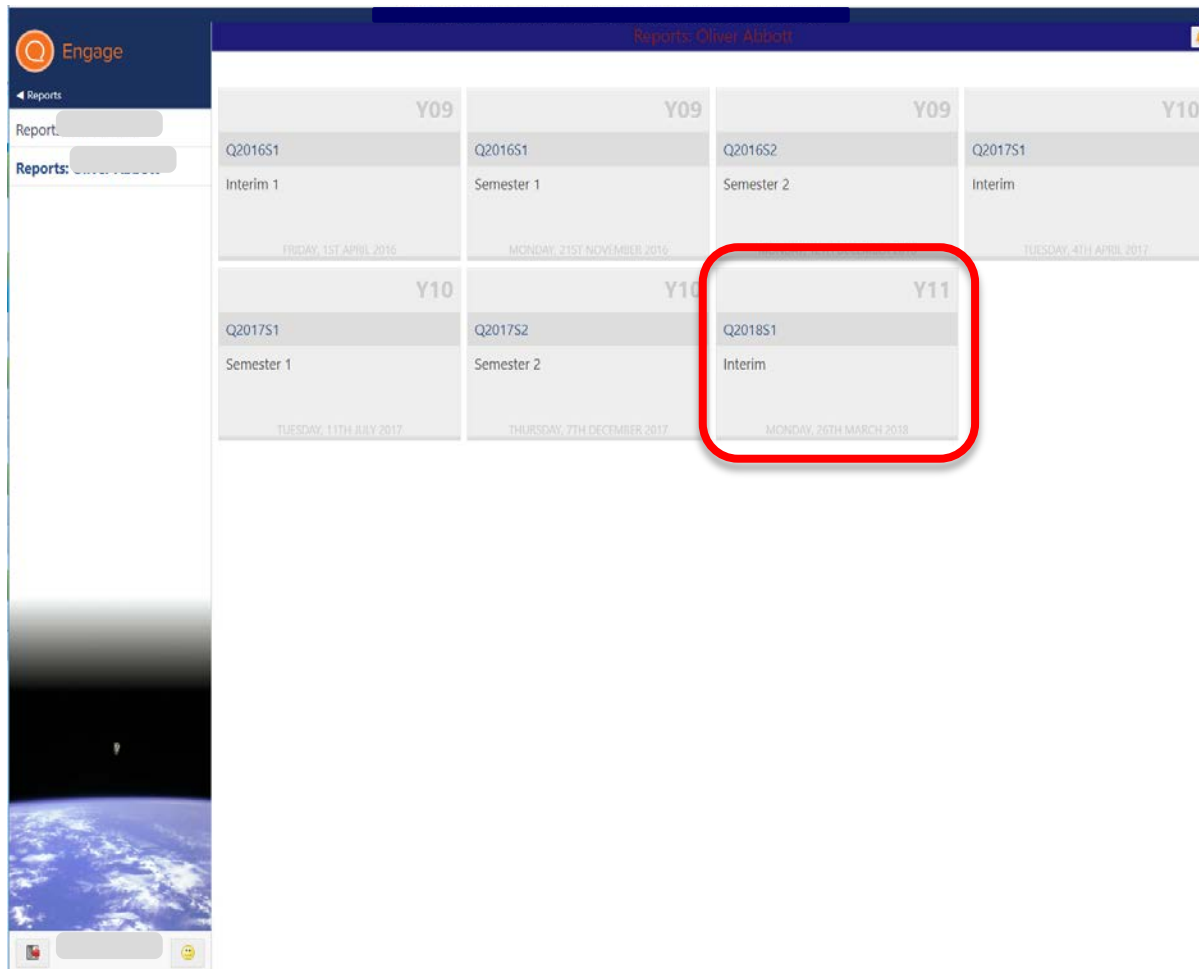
Engage

◀ Reports

Report

Reports:

Reports: Oliver Abbott

| Y09 | Y09 | Y09 | Y10 |
|---|---|---|---|
| Q2016S1 | Q2016S1 | Q2016S2 | Q2017S1 |
| Interim 1 | Semester 1 | Semester 2 | Interim |
| FRIDAY, 1ST APRIL 2016 | MONDAY, 21ST NOVEMBER 2016 | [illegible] | TUESDAY, 4TH APRIL 2017 |

| Y10 | Y10 | Y11 |
|---|---|---|
| Q2017S1 | Q2017S2 | Q2018S1 |
| Semester 1 | Semester 2 | Interim |
| TUESDAY, 11TH JULY 2017 | THURSDAY, 7TH DECEMBER 2017 | MONDAY, 26TH MARCH 2018 |